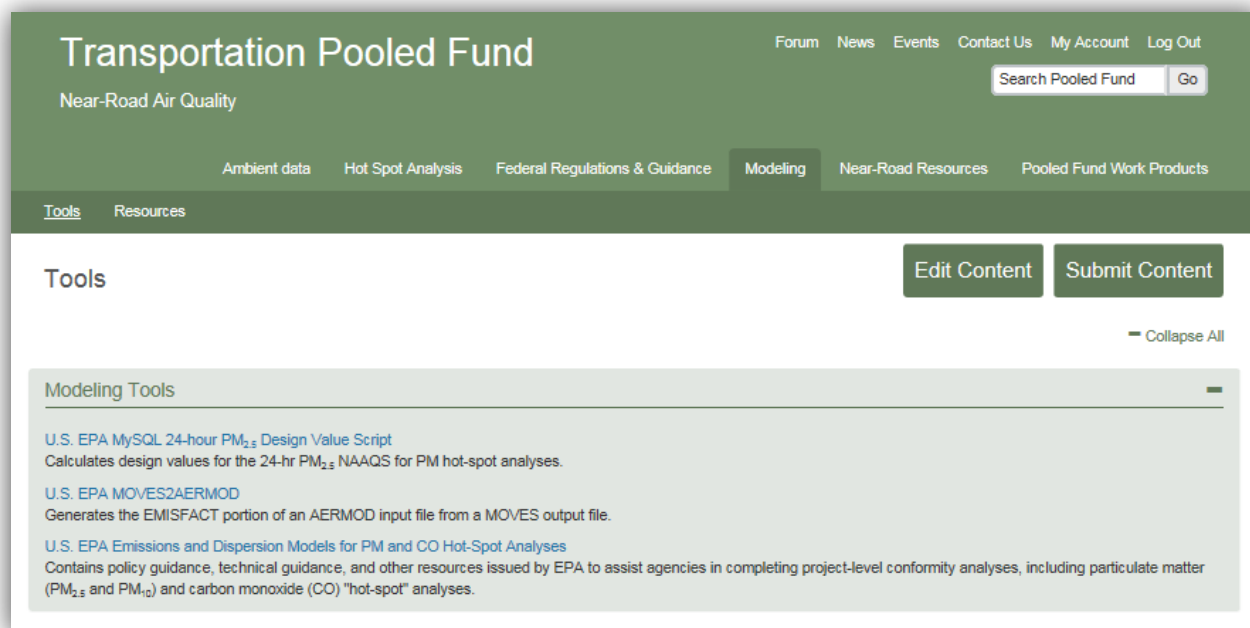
Transportation Pooled Fund

Near-Road Air Quality

Forum News Events Contact Us My Account Log Out

Search Pooled Fund Go

Ambient data Hot Spot Analysis Federal Regulations & Guidance Modeling Near-Road Resources Pooled Fund Work Products

Tools Resources

Tools

Edit Content Submit Content

Collapse All

Modeling Tools

U.S. EPA MySQL 24-hour $PM_{2.5}$ Design Value Script
Calculates design values for the 24-hr $PM_{2.5}$ NAAQS for PM hot-spot analyses.

U.S. EPA MOVES2AERMOD
Generates the EMISFACT portion of an AERMOD input file from a MOVES output file.

U.S. EPA Emissions and Dispersion Models for PM and CO Hot-Spot Analyses
Contains policy guidance, technical guidance, and other resources issued by EPA to assist agencies in completing project-level conformity analyses, including particulate matter ($PM_{2.5}$ and $PM_{10}$) and carbon monoxide (CO) "hot-spot" analyses.